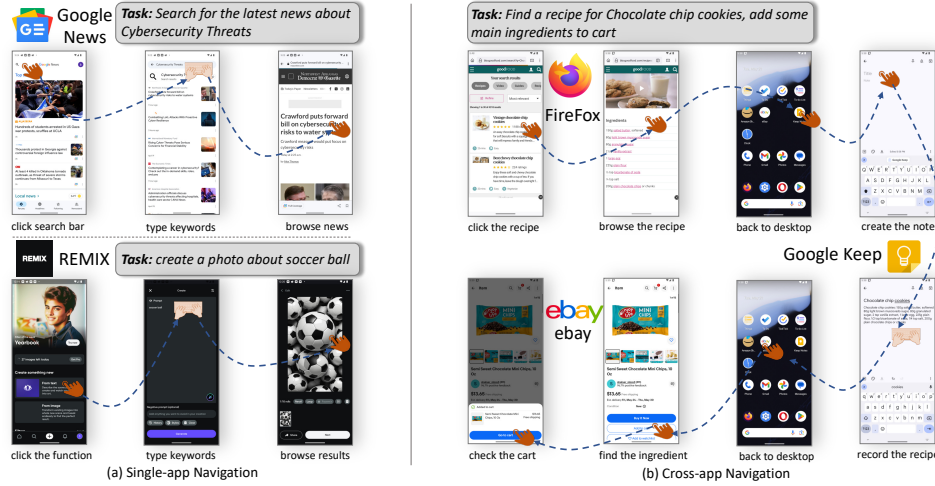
Google News

Task: Search for the latest news about Cybersecurity Threats

click search bar

type keywords

browse news

Crawford puts forward bill on cybersecurity risks to water sy

REMIX

Task: create a photo about soccer ball

click the function

type keywords

browse results

(a) Single-app Navigation

Task: Find a recipe for Chocolate chip cookies, add some main ingredients to cart

FireFox

click the recipe

browse the recipe

back to desktop

create the note

Google Keep

ebay

check the cart

find the ingredient

back to desktop

record the recipe

(b) Cross-app Navigation